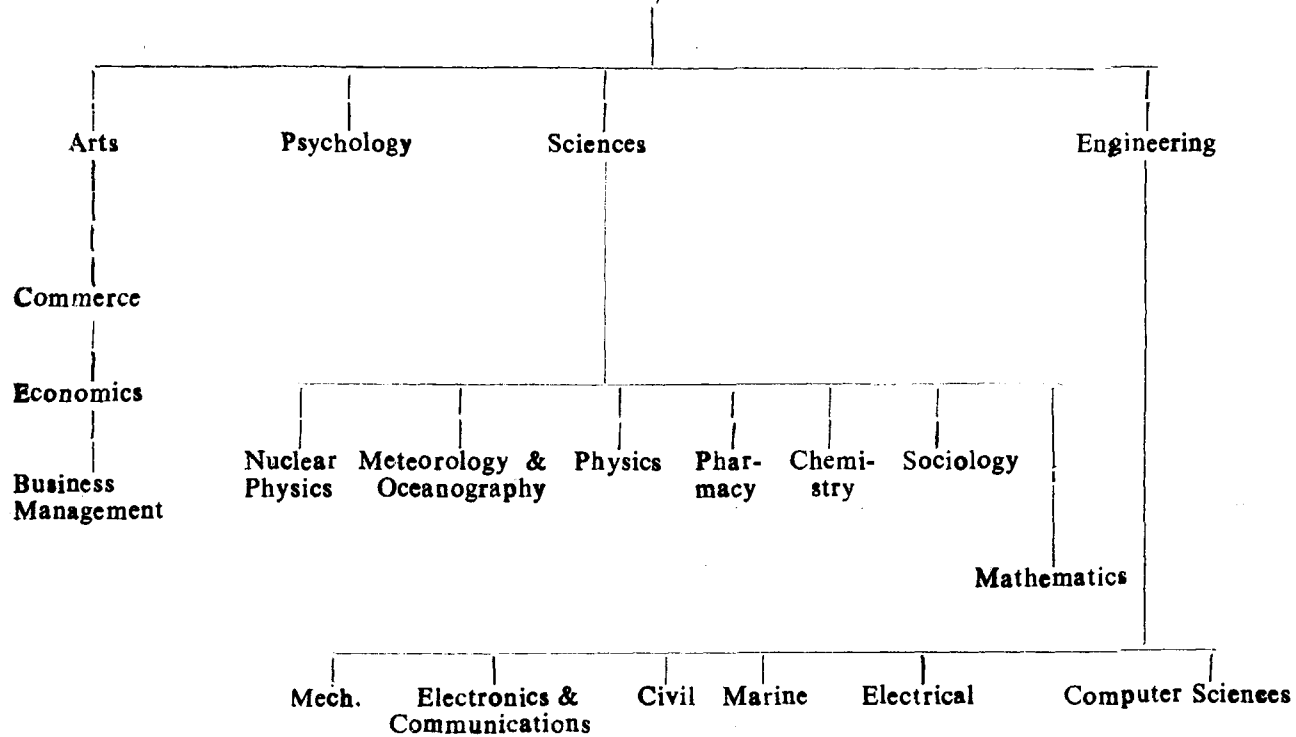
Arts

Psychology

Sciences

Engineering

Commerce

Economics

Business Management

Nuclear Physics

Meteorology & Oceanography

Physics

Pharmacy

Chemistry

Sociology

Mathematics

Mech.

Electronics & Communications

Civil

Marine

Electrical

Computer Scienees